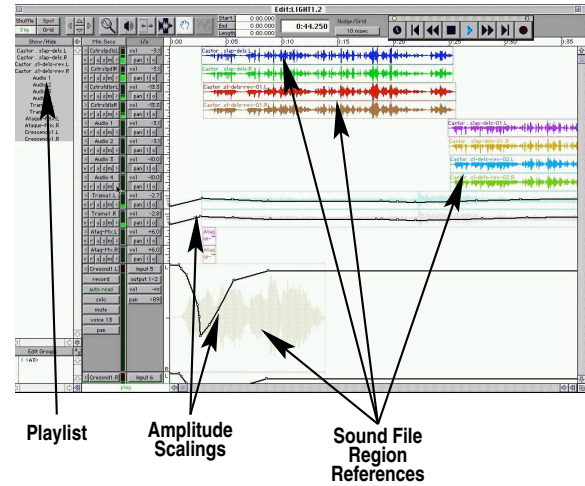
Edit:LIGHT1.2

Shuffle Spot Slip Grid

Start 0:00.000
End 0:00.000
Length 0:00.000

0:44.250

Nudge/Grid
10 msec

0:00 0:05 0:10 0:15 0:20 0:25 0:30 0:35

Show/Hide
Castor_slap-delz.L
Castor_slap-delz.R
Castor_sl-delz-rev.L
Castor_sl-delz-rev.R
Audio 1
Audio 2
Audio 3
Audio 4
Trama1.L
Trama1.R
Ataque-rev.L
Ataque-rev.R
Crescendo1.L
Crescendo1.R

File Secs
I/o

CstrSlpdlzL
CstrSlpdlzR
CstrsldzR
CstrsldzrL
CstrsldzrR
Audio 1
Audio 2
Audio 3
Audio 4
Trama1.L
Trama1.R
Atag-rev.L
Atag-rev.R
Crescnd1.L

vol -3.1
pan
vol -3.3
vol -15.3
vol -15.3
vol -10.0
vol -10.0
vol -10.0
vol -10.0
vol -2.9
vol -2.8
vol +6.0
vol +6.0

record
auto read
solo
mute
voice 15
pan
input 5
output 1-2
vol -inf
pan 100

Crescnd1.R
input 6
play

Edit Groups
<All>

Castor_slap-delz-01.L
Castor_slap-delz-01.R
Castor_sl-delz-rev-01.L
Castor_sl-delz-rev-01.R
Castor_slap-delz-01.L
Castor_slap-delz-01.R
Castor_sl-delz-rev-02.L
Castor_sl-delz-rev-02.R

Playlist

Amplitude Scalings

Sound File Region References